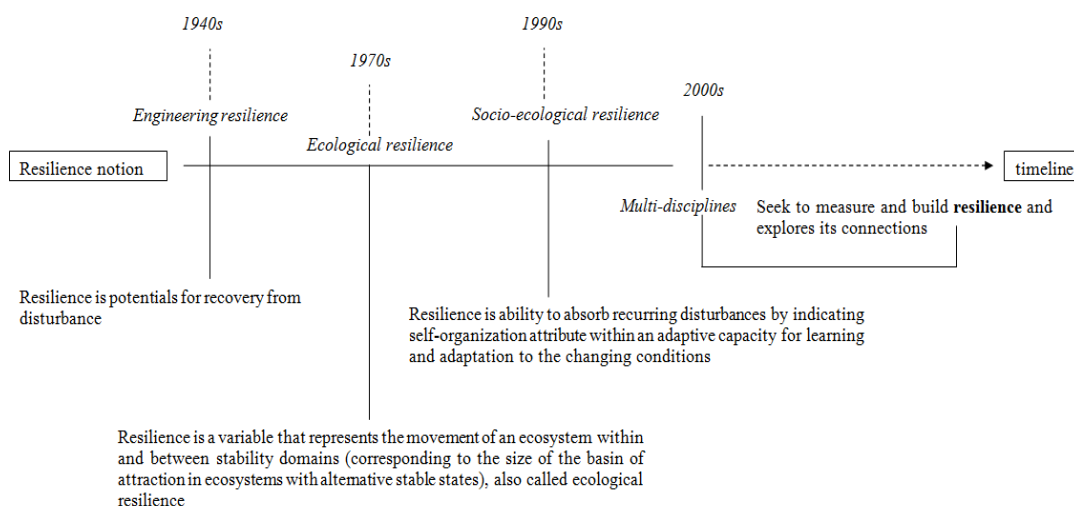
1940s

1970s

1990s

2000s

Engineering resilience

Socio-ecological resilience

Ecological resilience

Resilience notion

timeline

Multi-disciplines

Seek to measure and build **resilience** and explores its connections

Resilience is potentials for recovery from disturbance

Resilience is ability to absorb recurring disturbances by indicating self-organization attribute within an adaptive capacity for learning and adaptation to the changing conditions

Resilience is a variable that represents the movement of an ecosystem within and between stability domains (corresponding to the size of the basin of attraction in ecosystems with alternative stable states), also called ecological resilience